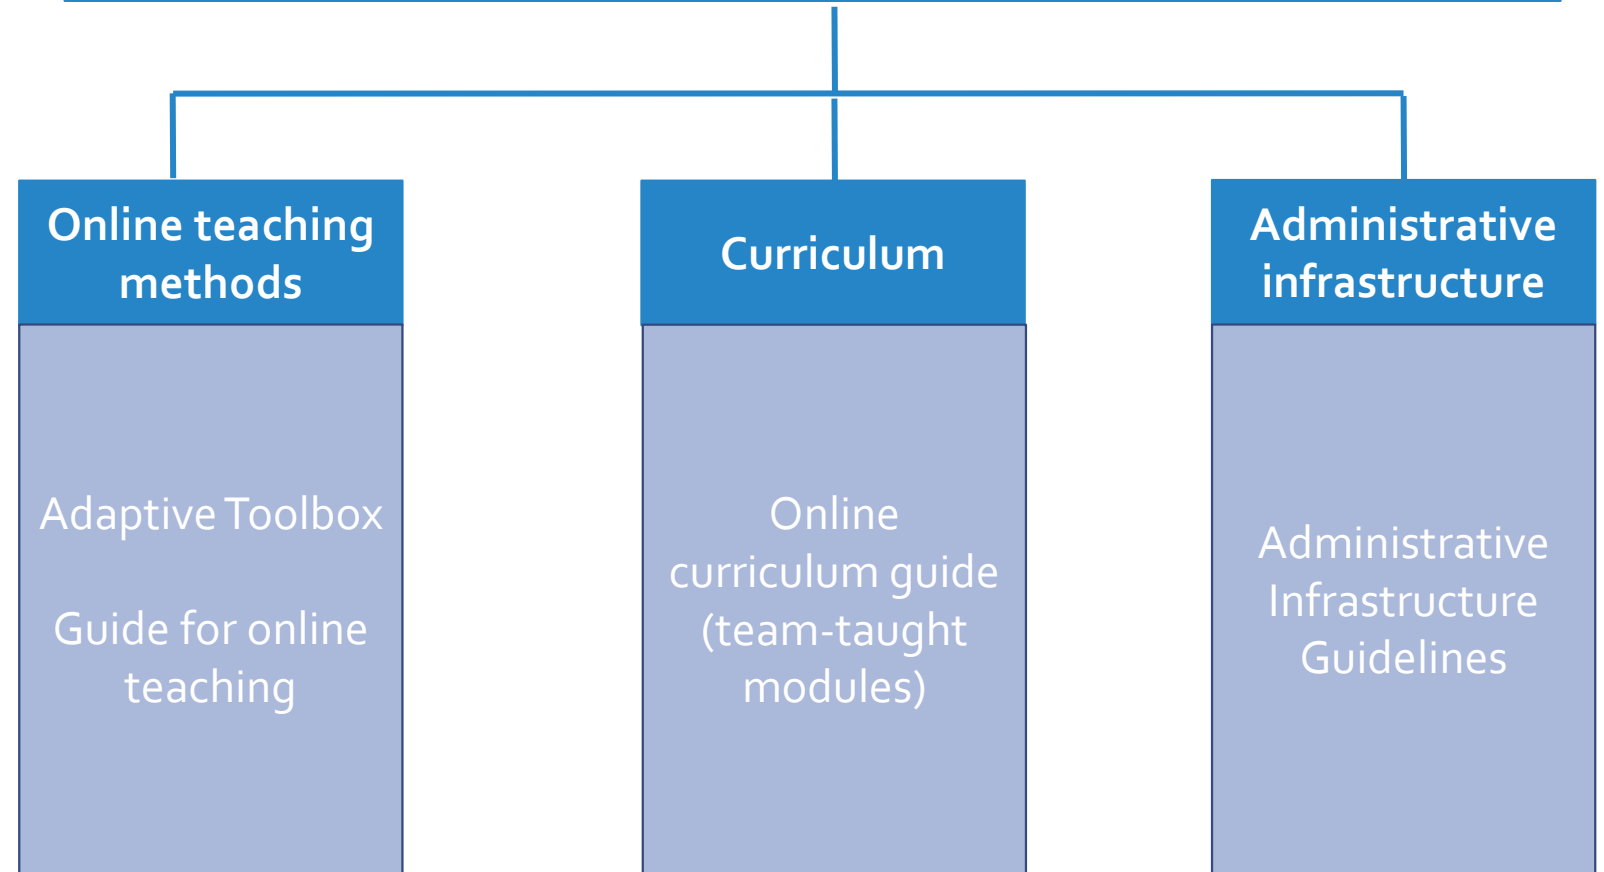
Online teaching methods

Adaptive Toolbox

Guide for online teaching

Curriculum

Online curriculum guide (team-taught modules)

Administrative infrastructure

Administrative Infrastructure Guidelines